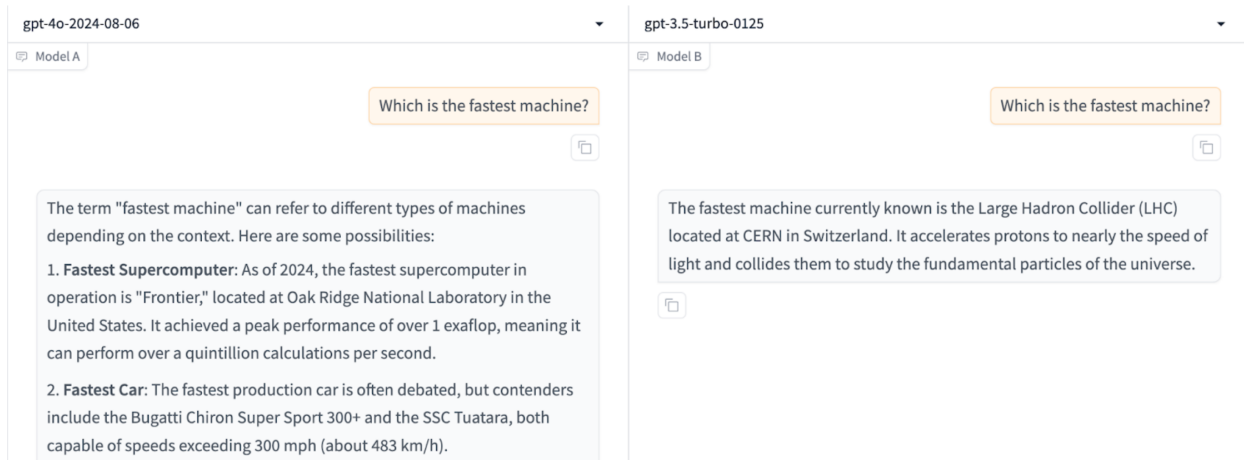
gpt-4o-2024-08-06

Model A

Which is the fastest machine?

The term "fastest machine" can refer to different types of machines depending on the context. Here are some possibilities:

1. **Fastest Supercomputer**: As of 2024, the fastest supercomputer in operation is "Frontier," located at Oak Ridge National Laboratory in the United States. It achieved a peak performance of over 1 exaflop, meaning it can perform over a quintillion calculations per second.

2. **Fastest Car**: The fastest production car is often debated, but contenders include the Bugatti Chiron Super Sport 300+ and the SSC Tuatara, both capable of speeds exceeding 300 mph (about 483 km/h).

gpt-3.5-turbo-0125

Model B

Which is the fastest machine?

The fastest machine currently known is the Large Hadron Collider (LHC) located at CERN in Switzerland. It accelerates protons to nearly the speed of light and collides them to study the fundamental particles of the universe.